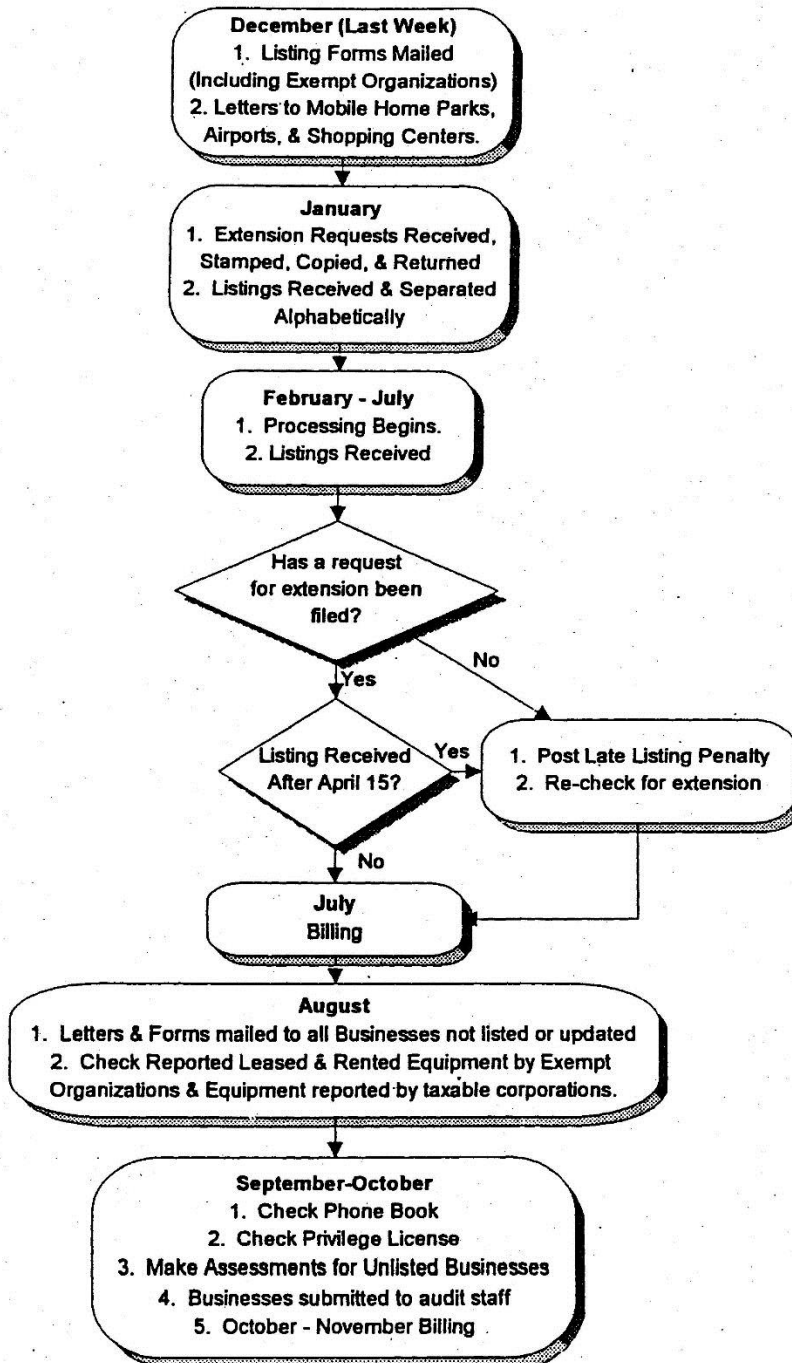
December (Last Week)
1. Listing Forms Mailed (Including Exempt Organizations)
2. Letters to Mobile Home Parks, Airports, & Shopping Centers.

January
1. Extension Requests Received, Stamped, Copied, & Returned
2. Listings Received & Separated Alphabetically

February - July
1. Processing Begins.
2. Listings Received

Has a request for extension been filed?

No

Yes

Listing Received After April 15?

Yes

1. Post Late Listing Penalty
2. Re-check for extension

No

July
Billing

August
1. Letters & Forms mailed to all Businesses not listed or updated
2. Check Reported Leased & Rented Equipment by Exempt Organizations & Equipment reported by taxable corporations.

September-October
1. Check Phone Book
2. Check Privilege License
3. Make Assessments for Unlisted Businesses
4. Businesses submitted to audit staff
5. October - November Billing